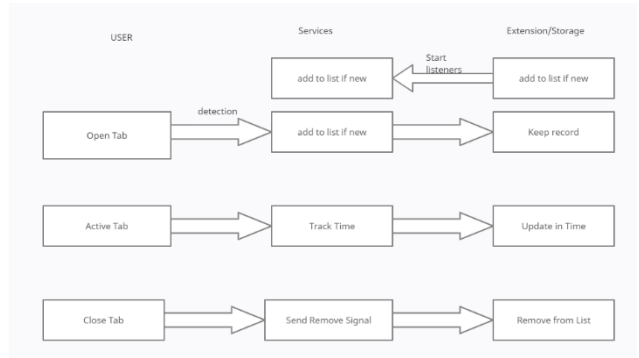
USER

Services

Extension/Storage

Start listeners

add to list if new

add to list if new

detection

Open Tab

add to list if new

Keep record

Active Tab

Track Time

Update in Time

Close Tab

Send Remove Signal

Remove from List